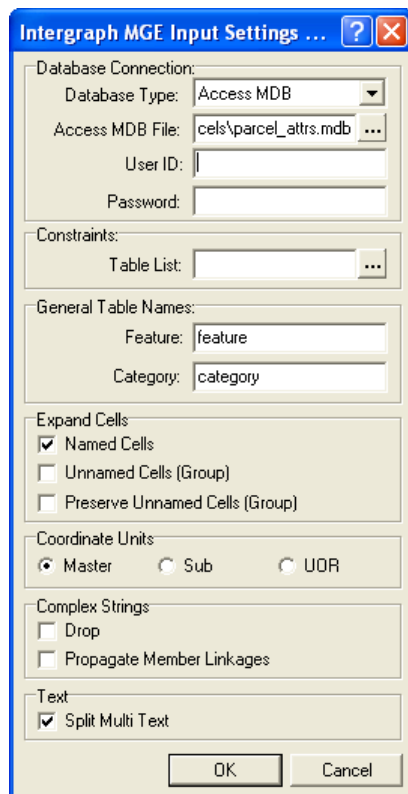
Intergraph MGE Input Settings ...

Database Connection:
Database Type: Access MDB
Access MDB File: cels\parcel_attrs.mdb ...
User ID:
Password:

Constraints:
Table List: ...

General Table Names:
Feature: feature
Category: category

Expand Cells
Named Cells
Unnamed Cells (Group)
Preserve Unnamed Cells (Group)

Coordinate Units
Master
Sub
UOR

Complex Strings
Drop
Propagate Member Linkages

Text
Split Multi Text

OK
Cancel